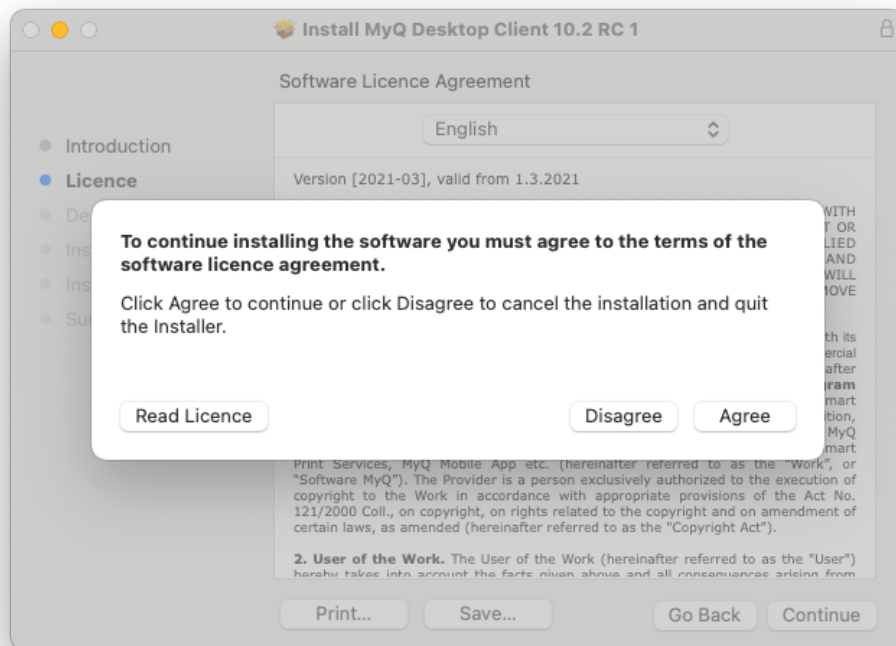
Install MyQ Desktop Client 10.2 RC 1

Software Licence Agreement

Introduction
Licence
De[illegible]
Ins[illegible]
Ins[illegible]
Su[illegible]

English

Version [2021-03], valid from 1.3.2021

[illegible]WITH
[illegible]T OR
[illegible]LIED
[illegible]AND
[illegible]WILL
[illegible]MOVE

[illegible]th its
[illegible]ercial
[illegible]after
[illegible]gram
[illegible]mart
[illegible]ition,
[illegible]MyQ
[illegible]mart

To continue installing the software you must agree to the terms of the software licence agreement.

Click Agree to continue or click Disagree to cancel the installation and quit the Installer.

Read Licence

Disagree

Agree

Print Services, MyQ Mobile App etc. (hereinafter referred to as the "Work", or "Software MyQ"). The Provider is a person exclusively authorized to the execution of copyright to the Work in accordance with appropriate provisions of the Act No. 121/2000 Coll., on copyright, on rights related to the copyright and on amendment of certain laws, as amended (hereinafter referred to as the "Copyright Act").

2. User of the Work. The User of the Work (hereinafter referred to as the "User") hereby takes into account the facts given above and all consequences arising from

Print...

Save...

Go Back

Continue